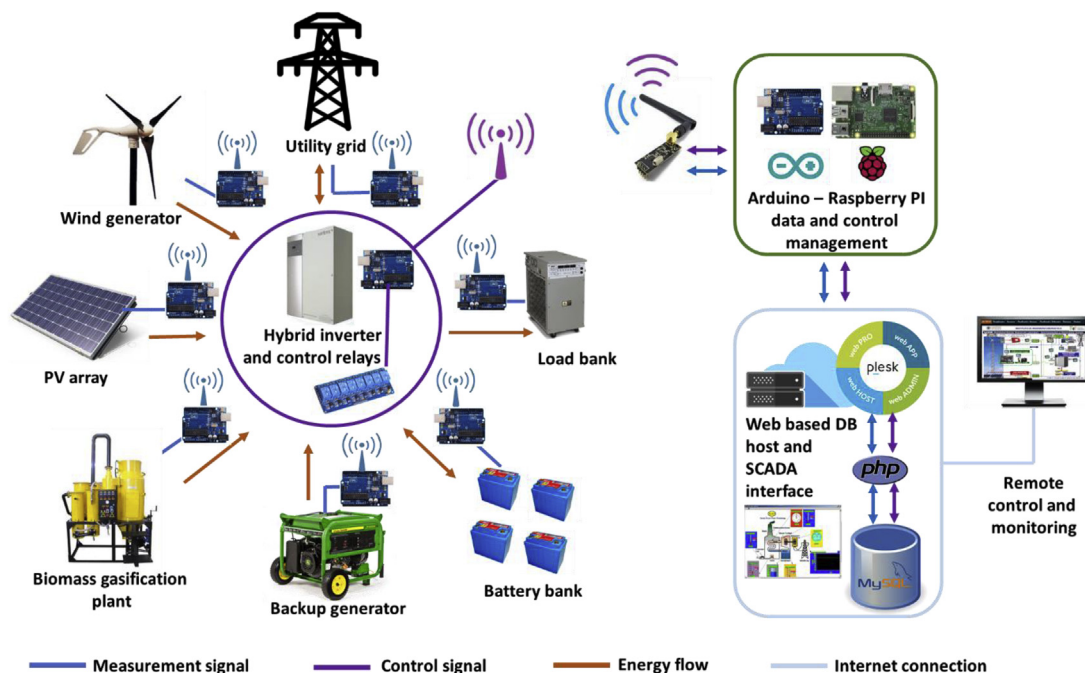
Utility grid

Wind generator

PV array

Hybrid inverter and control relays

Load bank

Biomass gasification plant

Backup generator

Battery bank

Arduino – Raspberry PI data and control management

plesk

web PRO

web APP

web HOST

web ADMIN

Web based DB host and SCADA interface

php

MySQL

Remote control and monitoring

Measurement signal

Control signal

Energy flow

Internet connection